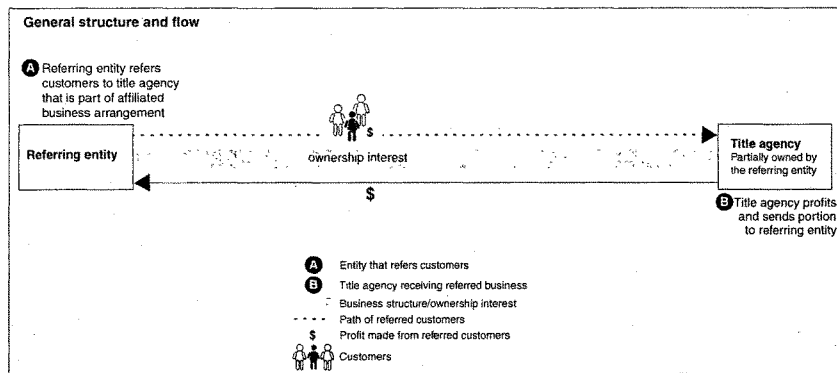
General structure and flow

A Referring entity refers customers to title agency that is part of affiliated business arrangement

$

Referring entity

ownership interest

Title agency
Partially owned by the referring entity

$

B Title agency profits and sends portion to referring entity

A Entity that refers customers
B Title agency receiving referred business
Business structure/ownership interest
Path of referred customers
$ Profit made from referred customers
Customers